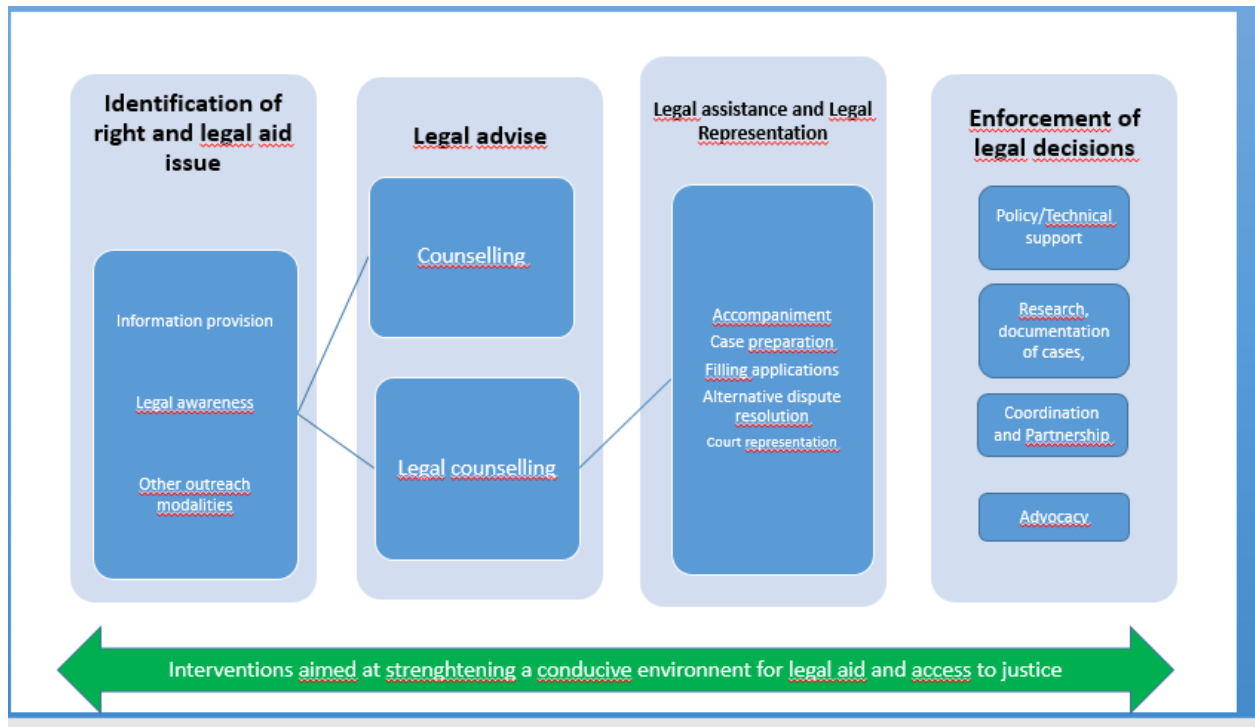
Identification of right and legal aid issue

Information provision

Legal awareness

Other outreach modalities

Legal advise

Counselling

Legal counselling

Legal assistance and Legal Representation

Accompaniment
Case preparation
Filling applications
Alternative dispute resolution
Court representation

Enforcement of legal decisions

Policy/Technical support

Research, documentation of cases,

Coordination and Partnership

Advocacy

Interventions aimed at strenghtening a conducive environnent for legal aid and access to justice